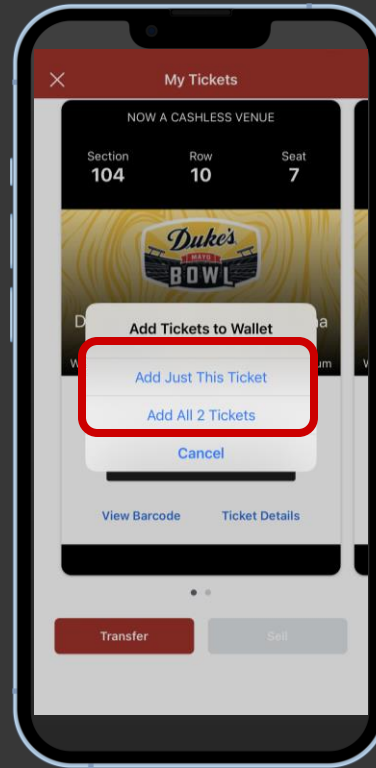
My Tickets

NOW A CASHLESS VENUE

Section
104

Row
10

Seat
7

Duke's
MAYO
BOWL

D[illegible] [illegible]a

W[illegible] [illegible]m

Add Tickets to Wallet

Add Just This Ticket

Add All 2 Tickets

Cancel

View Barcode

Ticket Details

Transfer

Sell